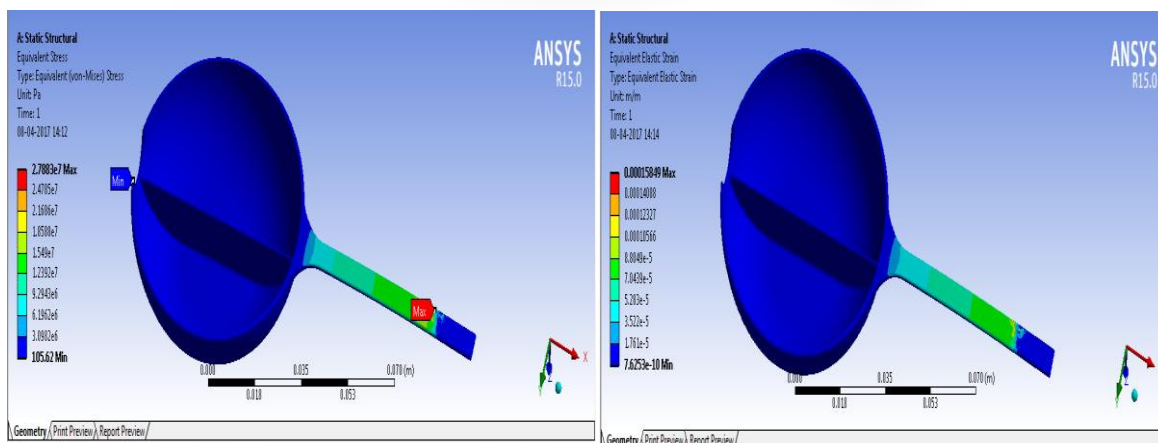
A: Static Structural
Equivalent Stress
Type: Equivalent (von-Mises) Stress
Unit: Pa
Time: 1
08-04-2017 14:12

2.7883e7 Max
2.4785e7
2.1686e7
1.8588e7
1.549e7
1.2392e7
9.2943e6
6.1962e6
3.0982e6
105.62 Min

Min
Max

ANSYS
R15.0

0.000
0.035
0.070 (m)
0.018
0.053

Geometry / Print Preview / Report Preview

A: Static Structural
Equivalent Elastic Strain
Type: Equivalent Elastic Strain
Unit: m/m
Time: 1
08-04-2017 14:14

0.00015849 Max
0.00014088
0.00012327
0.00010566
8.8049e-5
7.0439e-5
5.283e-5
3.522e-5
1.761e-5
7.6253e-10 Min

ANSYS
R15.0

0.000
0.035
0.070 (m)
0.018
0.053

Geometry / Print Preview / Report Preview